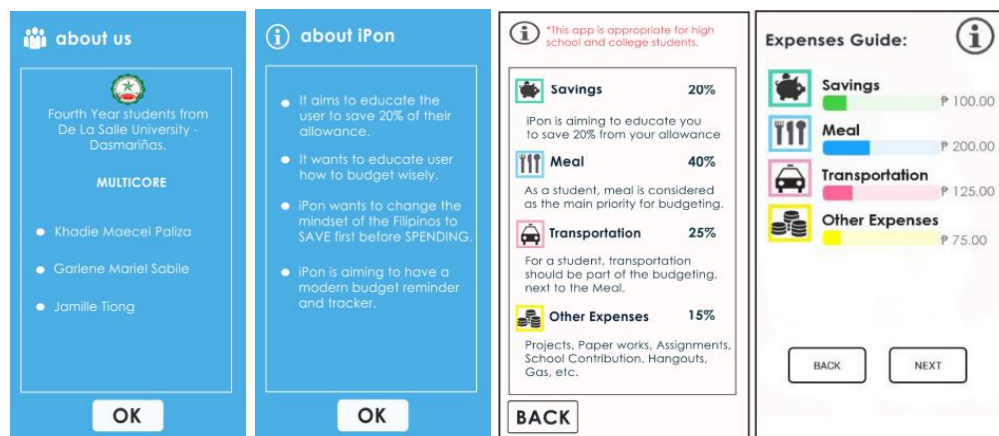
about us

Fourth Year students from De La Salle University - Dasmariñas.

MULTICORE

- Khadie Maecel Paliza
- Garlene Mariel Sabile
- Jamille Tiong

OK

about iPon

- It aims to educate the user to save 20% of their allowance.
- It wants to educate user how to budget wisely.
- iPon wants to change the mindset of the Filipinos to SAVE first before SPENDING.
- iPon is aiming to have a modern budget reminder and tracker.

OK

*This app is appropriate for high school and college students.

Savings 20%

iPon is aiming to educate you to save 20% from your allowance

Meal 40%

As a student, meal is considered as the main priority for budgeting.

Transportation 25%

For a student, transportation should be part of the budgeting, next to the Meal.

Other Expenses 15%

Projects, Paper works, Assignments, School Contribution, Hangouts, Gas, etc.

BACK

Expenses Guide:

Savings
₱ 100.00

Meal
₱ 200.00

Transportation
₱ 125.00

Other Expenses
₱ 75.00

BACK NEXT